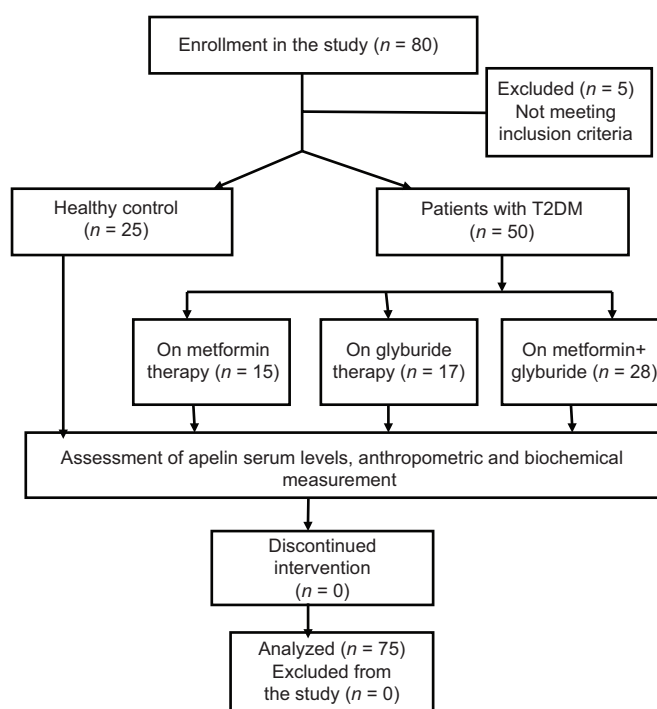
Enrollment in the study ($n$ = 80)

Excluded ($n$ = 5)
Not meeting inclusion criteria

Healthy control
($n$ = 25)

Patients with T2DM
($n$ = 50)

On metformin therapy ($n$ = 15)

On glyburide therapy ($n$ = 17)

On metformin+ glyburide ($n$ = 28)

Assessment of apelin serum levels, anthropometric and biochemical measurement

Discontinued intervention
($n$ = 0)

Analyzed ($n$ = 75)
Excluded from the study ($n$ = 0)